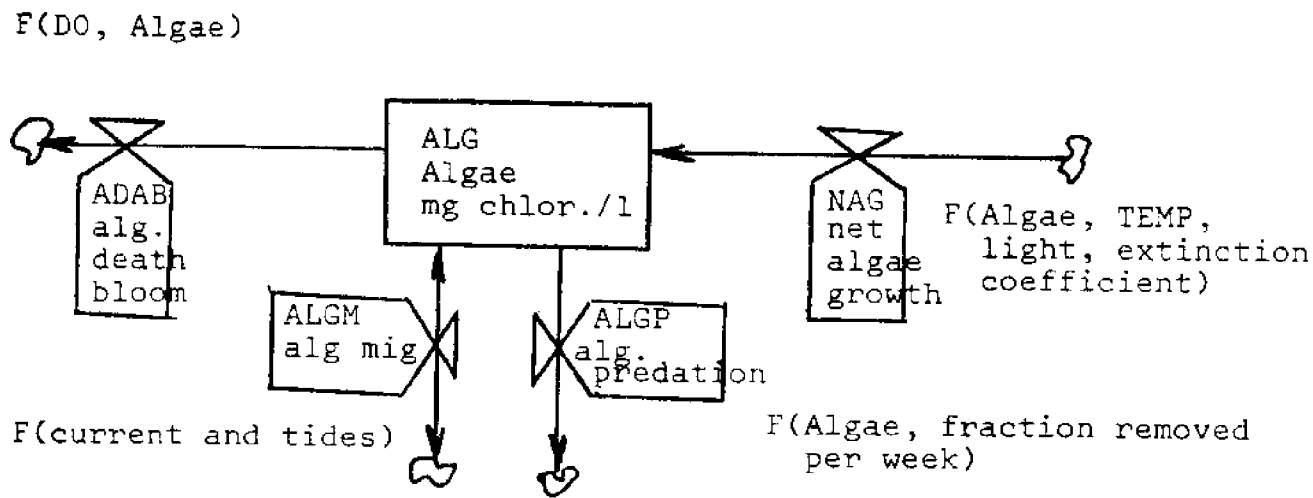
F(DO, Algae)

ALG
Algae
mg chlor./l

ADAB
alg.
death
bloom

NAG
net
algae
growth

F(Algae, TEMP, light, extinction coefficient)

ALGM
alg mig

ALGP
alg.
predation

F(current and tides)

F(Algae, fraction removed per week)